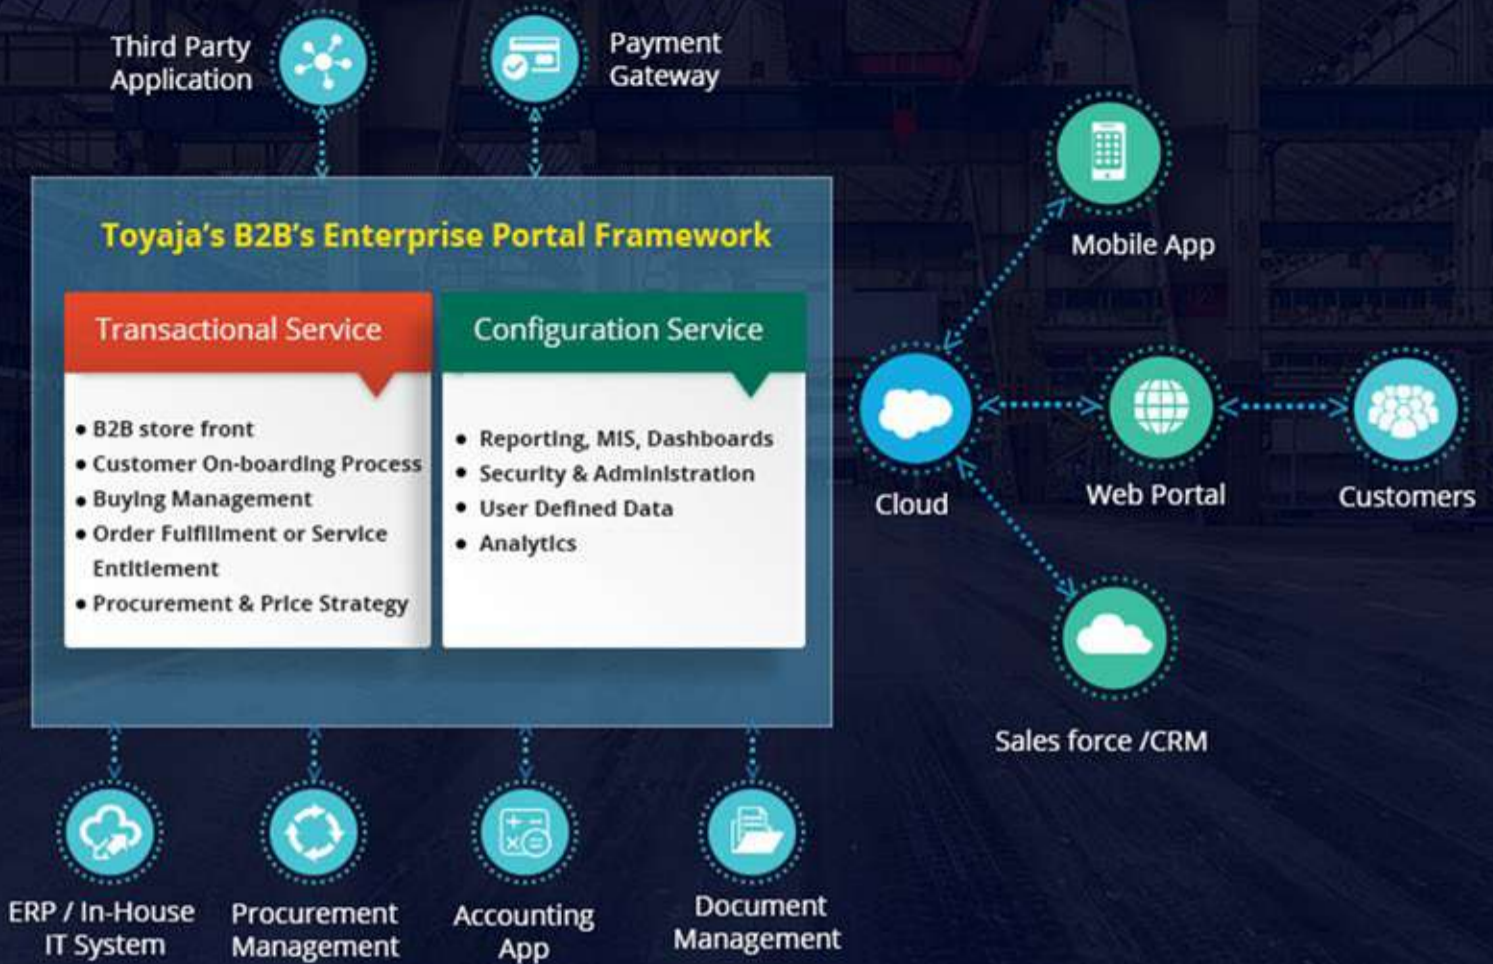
Third Party Application

Payment Gateway

Toyaja's B2B's Enterprise Portal Framework

Transactional Service

• B2B store front
• Customer On-boarding Process
• Buying Management
• Order Fulfillment or Service Entitlement
• Procurement & Price Strategy

Configuration Service

• Reporting, MIS, Dashboards
• Security & Administration
• User Defined Data
• Analytics

Mobile App

Cloud

Web Portal

Customers

Sales force /CRM

ERP / In-House IT System

Procurement Management

Accounting App

Document Management